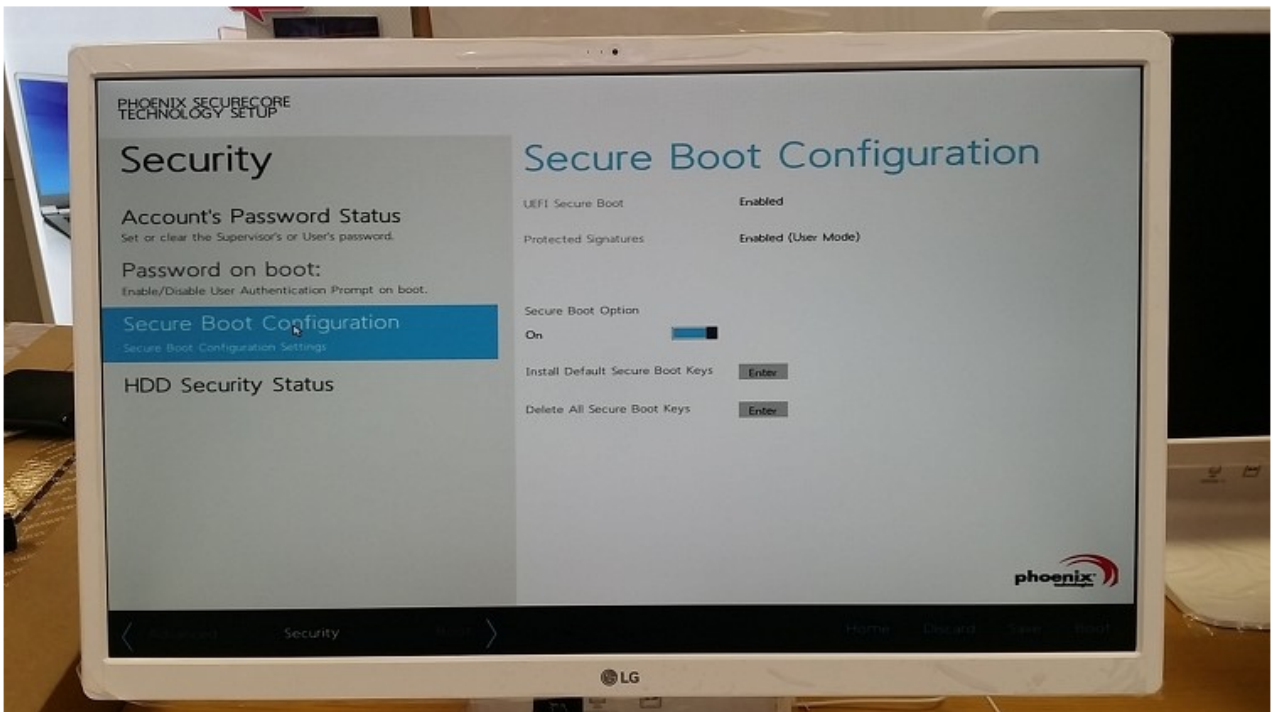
PHOENIX SECURECORE TECHNOLOGY SETUP

Security

Account's Password Status
Set or clear the Supervisor's or User's password.

Password on boot:
Enable/Disable User Authentication Prompt on boot.

Secure Boot Configuration
Secure Boot Configuration Settings

HDD Security Status

Secure Boot Configuration

UEFI Secure Boot Enabled

Protected Signatures Enabled (User Mode)

Secure Boot Option
On

Install Default Secure Boot Keys Enter

Delete All Secure Boot Keys Enter

phoenix

Advanced Security Boot

Home Discard Save Boot

LG